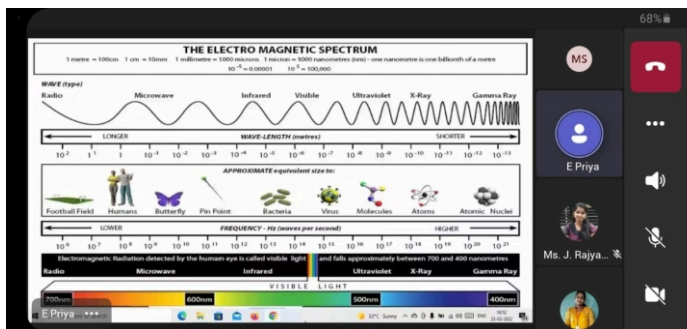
68%

THE ELECTRO MAGNETIC SPECTRUM

1 metre = 100cm 1 cm = 10mm 1 millimetre = 1000 microns 1 micron = 1000 nanometres (nm) - one nanometre is one billionth of a metre

$10^{-5} = 0.00001$ $10^{5} = 100,000$

WAVE (type)

Radio Microwave Infrared Visible Ultraviolet X-Ray Gamma Ray

LONGER WAVE-LENGTH (metres) SHORTER

$10^{3}$ $1^{1}$ $1$ $10^{-1}$ $10^{-2}$ $10^{-3}$ $10^{-4}$ $10^{-5}$ $10^{-6}$ $10^{-7}$ $10^{-8}$ $10^{-9}$ $10^{-10}$ $10^{-11}$ $10^{-12}$ $10^{-13}$

APPROXIMATE equivalent size to:

Football Field Humans Butterfly Pin Point Bacteria Virus Molecules Atoms Atomic Nuclei

LOWER FREQUENCY - Hz (waves per second) HIGHER

$10^{6}$ $10^{7}$ $10^{8}$ $10^{9}$ $10^{10}$ $10^{11}$ $10^{12}$ $10^{13}$ $10^{14}$ $10^{15}$ $10^{16}$ $10^{17}$ $10^{18}$ $10^{19}$ $10^{20}$ $10^{21}$

Electromagnetic Radiation detected by the human eye is called visible light and falls approximately between 700 and 400 nanometres

Radio Microwave Infrared Ultraviolet X-Ray Gamma Ray

VISIBLE LIGHT

700nm 600nm 500nm 400nm

MS

E Priya

Ms. J. Rajya...

E Priya •••

32°C Sunny